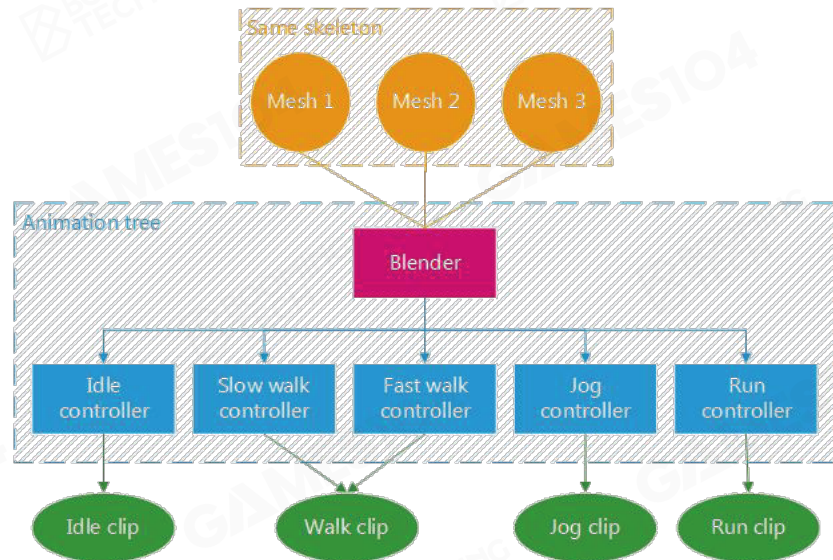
Same skeleton

Mesh 1

Mesh 2

Mesh 3

Animation tree

Blender

Idle controller

Slow walk controller

Fast walk controller

Jog controller

Run controller

Idle clip

Walk clip

Jog clip

Run clip

GAMES104